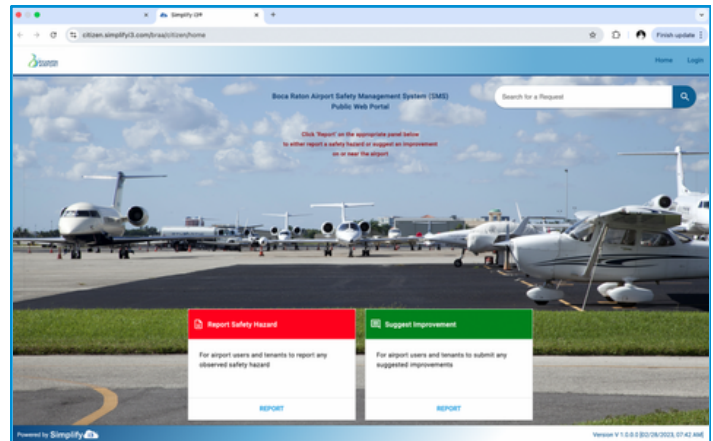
Simplify i3®

citizen.simplifyi3.com/bcaa/citizen/home

Finish update

Home Login

Boca Raton Airport Safety Management System (SMS)
Public Web Portal

Search for a Request

Click 'Report' on the appropriate panel below
to either report a safety hazard or suggest an improvement
on or near the airport

Report Safety Hazard

For airport users and tenants to report any observed safety hazard

REPORT

Suggest Improvement

For airport users and tenants to submit any suggested improvements

REPORT

Powered by Simplify i3

Version V 1.0.0.0 [02/28/2023, 07:42 AM]